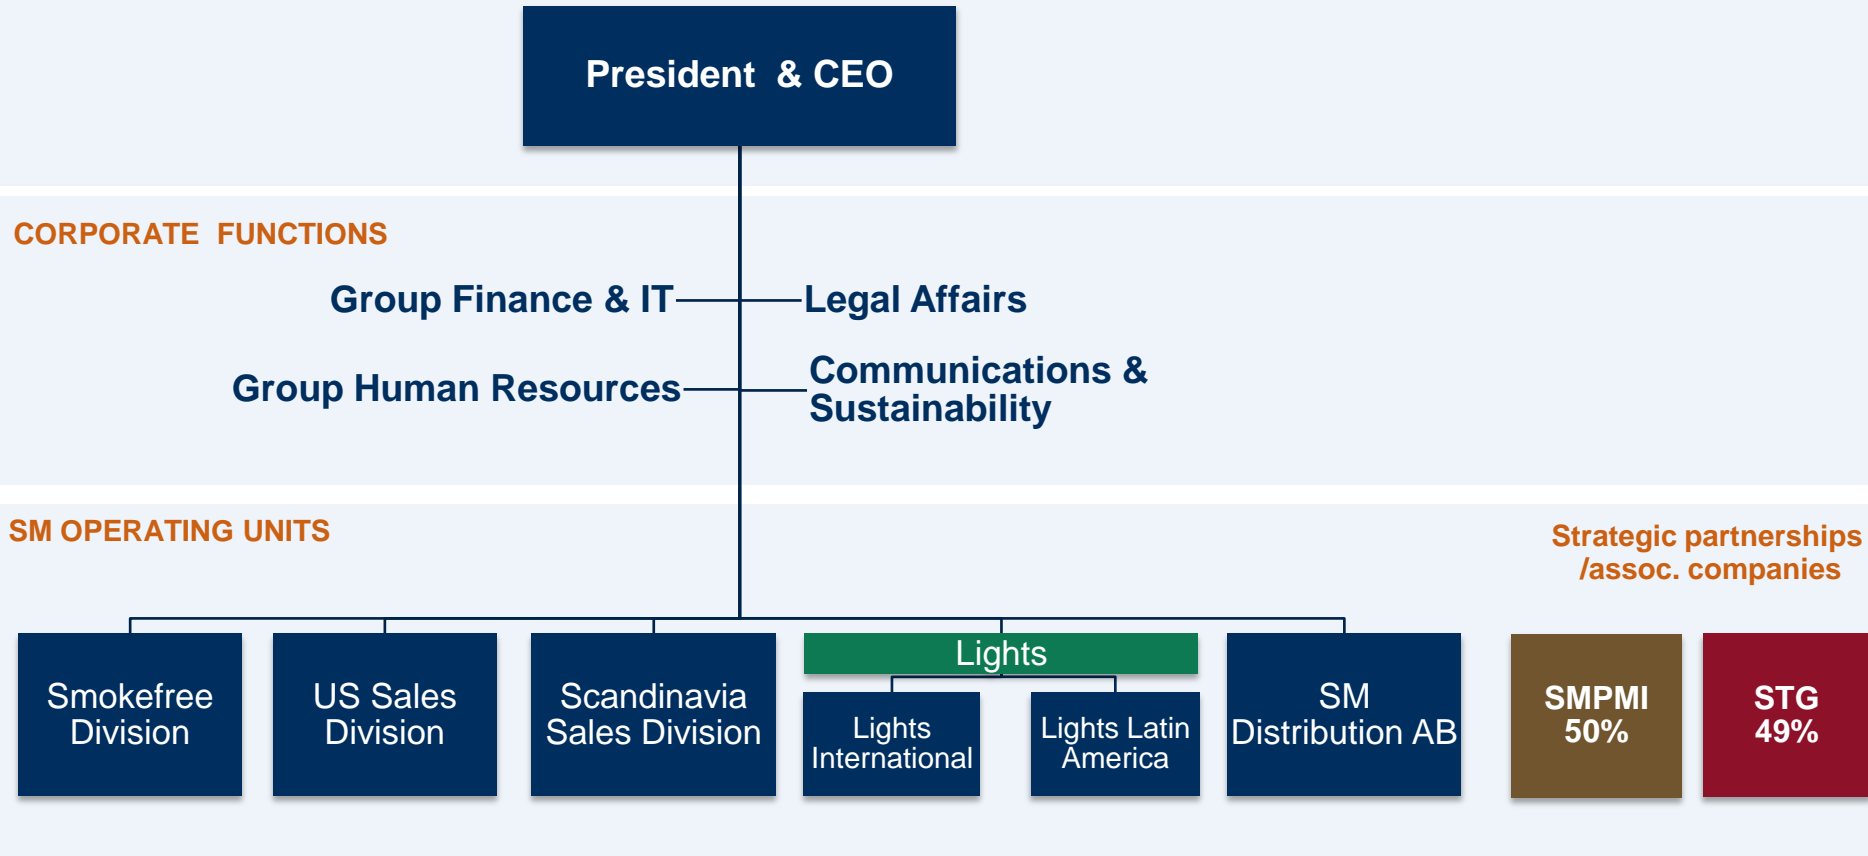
President & CEO

CORPORATE FUNCTIONS

Group Finance & IT

Legal Affairs

Group Human Resources

Communications & Sustainability

SM OPERATING UNITS

Strategic partnerships /assoc. companies

Smokefree Division

US Sales Division

Scandinavia Sales Division

Lights

Lights International

Lights Latin America

SM Distribution AB

SMPMI 50%

STG 49%